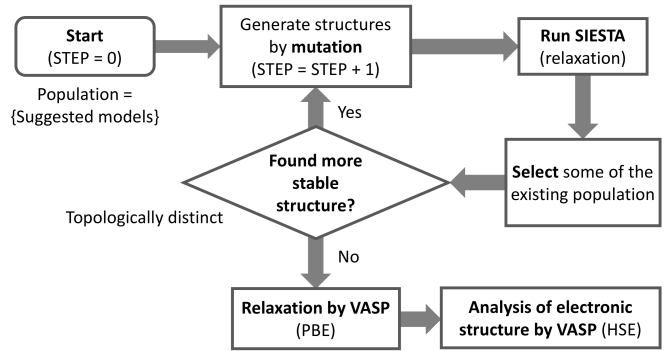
Start
(STEP = 0)

Population = {Suggested models}

Generate structures by mutation
(STEP = STEP + 1)

Run SIESTA
(relaxation)

Yes

Found more stable structure?

Select some of the existing population

Topologically distinct

No

Relaxation by VASP
(PBE)

Analysis of electronic structure by VASP (HSE)